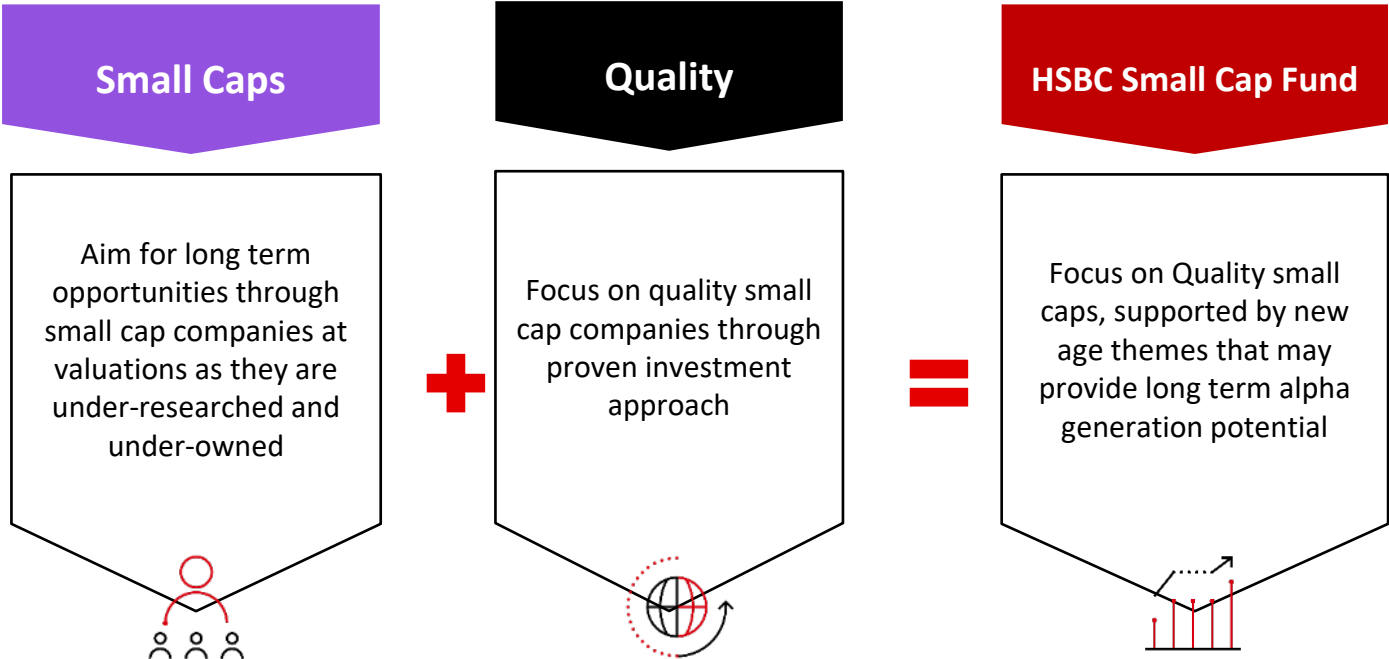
Small Caps

Aim for long term opportunities through small cap companies at valuations as they are under-researched and under-owned

Quality

Focus on quality small cap companies through proven investment approach

HSBC Small Cap Fund

Focus on Quality small caps, supported by new age themes that may provide long term alpha generation potential